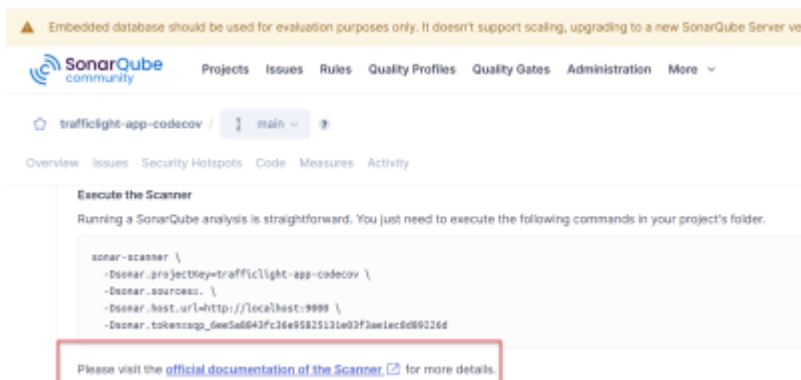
Embedded database should be used for evaluation purposes only. It doesn't support scaling, upgrading to a new SonarQube Server ve

SonarQube community Projects Issues Rules Quality Profiles Quality Gates Administration More

trafficlight-app-codecov / main

Overview Issues Security Hotspots Code Measures Activity

Execute the Scanner

Running a SonarQube analysis is straightforward. You just need to execute the following commands in your project's folder.

```
sonar-scanner \
  -Dsonar.projectKey=trafficlight-app-codecov \
  -Dsonar.sources=. \
  -Dsonar.host.url=http://localhost:9000 \
  -Dsonar.token=sqp_6ee5a8843fc36e95825131e03f3ae1ec0d89226d
```

Please visit the official documentation of the Scanner for more details.